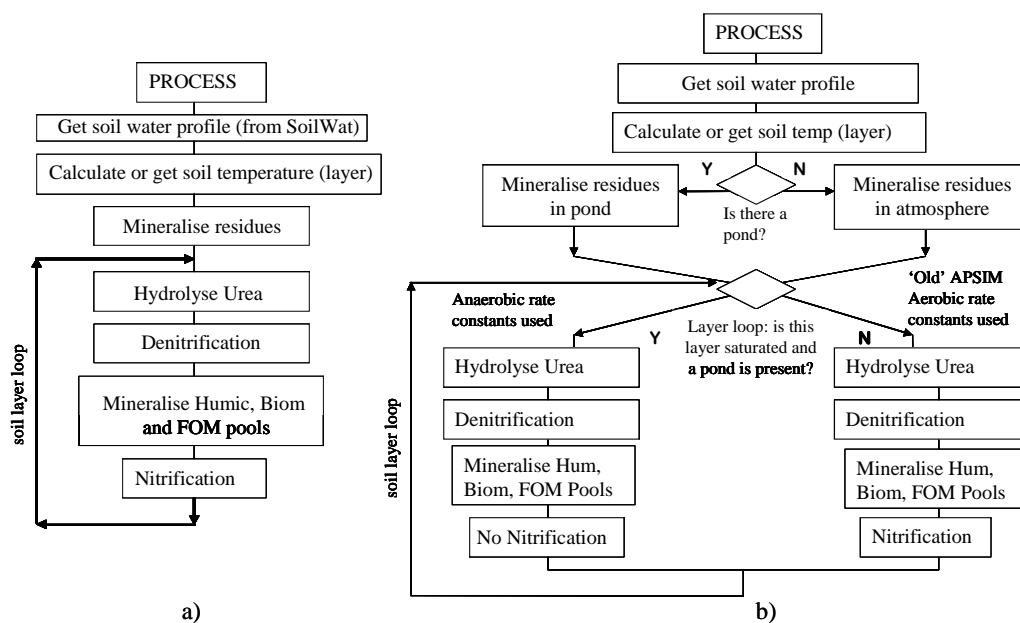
PROCESS

Get soil water profile (from SoilWat)

Calculate or get soil temperature (layer)

Mineralise residues

soil layer loop

Hydrolyse Urea

Denitrification

Mineralise Humic, Biom and FOM pools

Nitrification

a)

PROCESS

Get soil water profile

Calculate or get soil temp (layer)

Mineralise residues in pond

Y

Is there a pond?

N

Mineralise residues in atmosphere

soil layer loop

Anaerobic rate constants used

Y

Layer loop: is this layer saturated and a pond is present?

N

'Old' APSIM Aerobic rate constants used

Hydrolyse Urea

Denitrification

Mineralise Hum, Biom, FOM Pools

No Nitrification

Hydrolyse Urea

Denitrification

Mineralise Hum, Biom, FOM Pools

Nitrification

b)